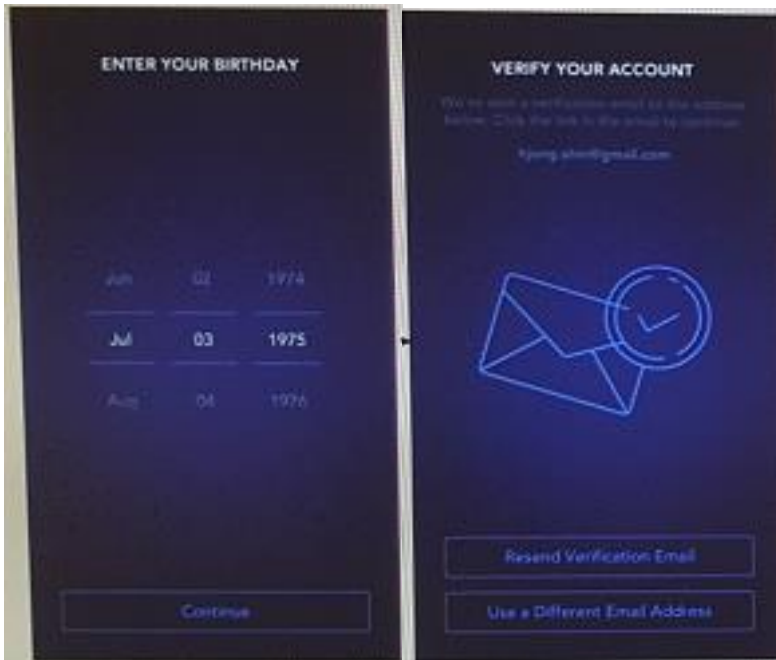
ENTER YOUR BIRTHDAY

Jun 02 1974

Jul 03 1975

Aug 04 1976

Continue

VERIFY YOUR ACCOUNT

We've sent a verification email to the address below. Click the link in the email to continue.

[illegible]@gmail.com

Resend Verification Email

Use a Different Email Address